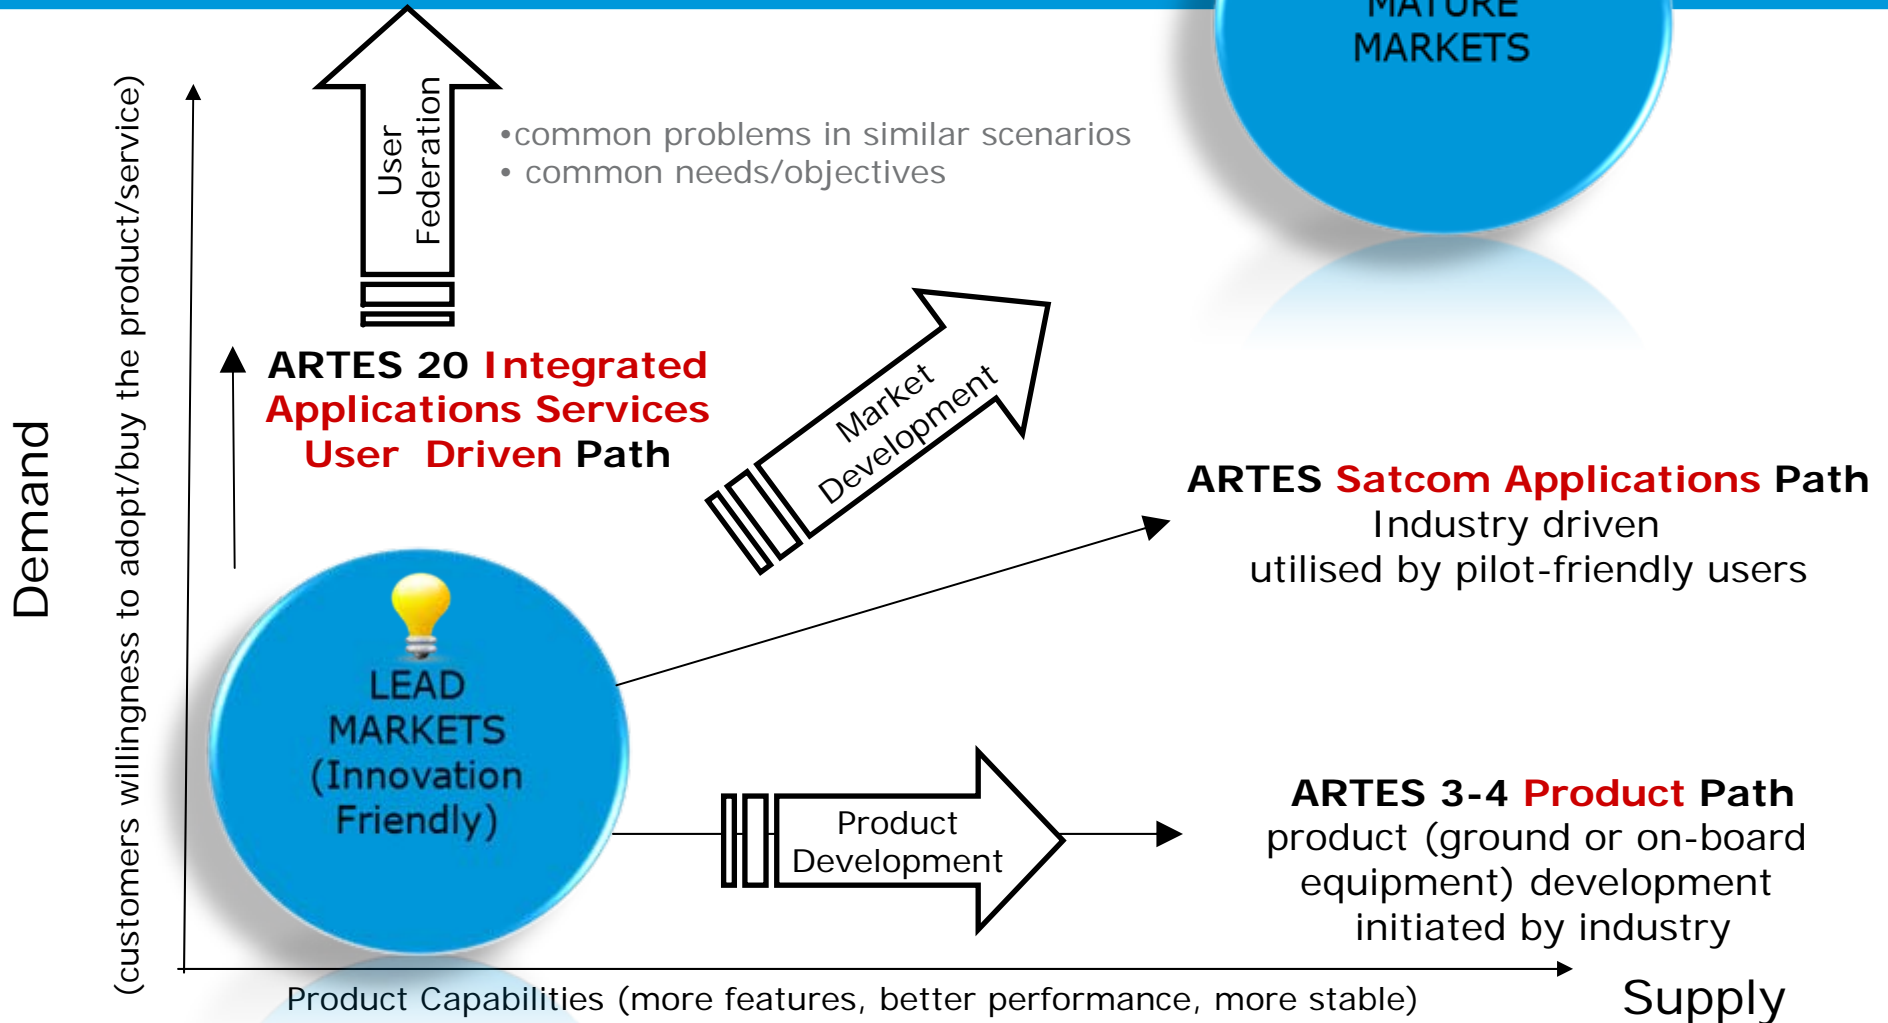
MATURE MARKETS

User Federation

•common problems in similar scenarios
• common needs/objectives

ARTES 20 Integrated Applications Services User Driven Path

Market Development

ARTES Satcom Applications Path
Industry driven
utilised by pilot-friendly users

Demand

(customers willingness to adopt/buy the product/service)

LEAD MARKETS (Innovation Friendly)

Product Development

ARTES 3-4 Product Path
product (ground or on-board equipment) development initiated by industry

Product Capabilities (more features, better performance, more stable)

Supply